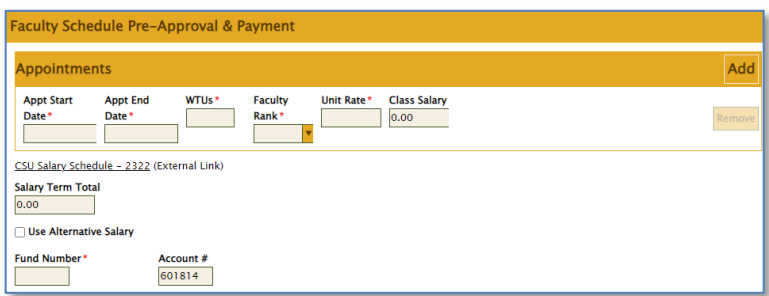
Faculty Schedule Pre-Approval & Payment

Appointments

Add

Appt Start Date*

Appt End Date*

WTUs*

Faculty Rank*

Unit Rate*

Class Salary

0.00

Remove

CSU Salary Schedule - 2322 (External Link)

Salary Term Total

0.00

Use Alternative Salary

Fund Number*

Account #

601814